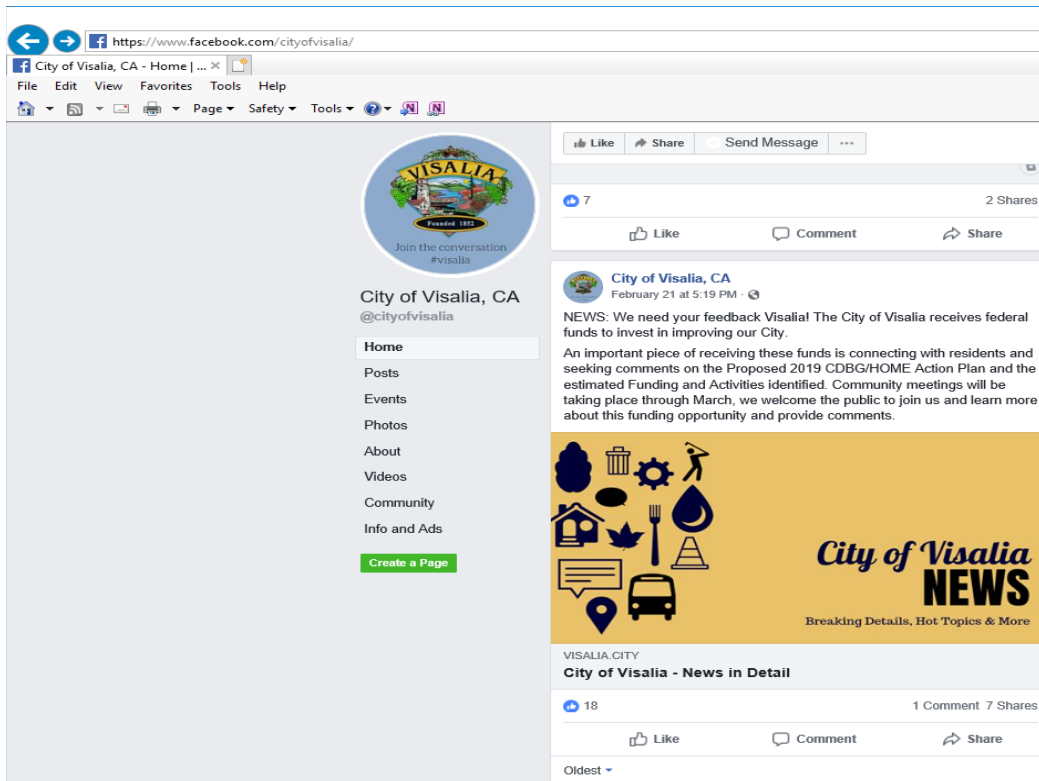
https://www.facebook.com/cityofvisalia/

City of Visalia, CA - Home | ... ×

File Edit View Favorites Tools Help

Page ▾ Safety ▾ Tools ▾

VISALIA
Founded 1852
Join the conversation
#visalia

City of Visalia, CA
@cityofvisalia

Home
Posts
Events
Photos
About
Videos
Community
Info and Ads

Create a Page

Like Share Send Message ···

7
2 Shares

Like Comment Share

City of Visalia, CA
February 21 at 5:19 PM ·

NEWS: We need your feedback Visalia! The City of Visalia receives federal funds to invest in improving our City.

An important piece of receiving these funds is connecting with residents and seeking comments on the Proposed 2019 CDBG/HOME Action Plan and the estimated Funding and Activities identified. Community meetings will be taking place through March, we welcome the public to join us and learn more about this funding opportunity and provide comments.

City of Visalia
NEWS
Breaking Details, Hot Topics & More

VISALIA.CITY
City of Visalia - News in Detail

18
1 Comment 7 Shares

Like Comment Share

Oldest ▾